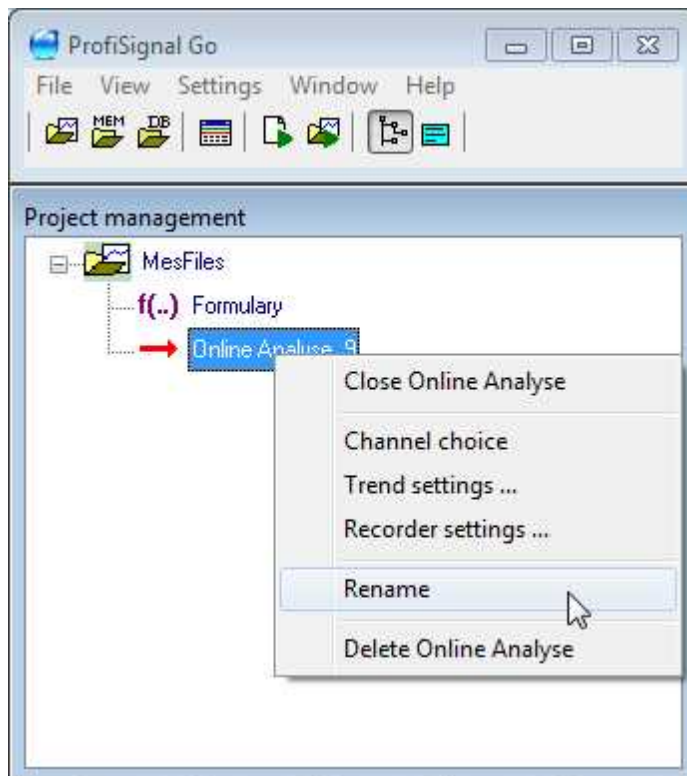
ProfiSignal Go

File View Settings Window Help

MEM DB

Project management

MesFiles

f(..) Formulary

Online Analyse 9

Close Online Analyse

Channel choice

Trend settings ...

Recorder settings ...

Rename

Delete Online Analyse